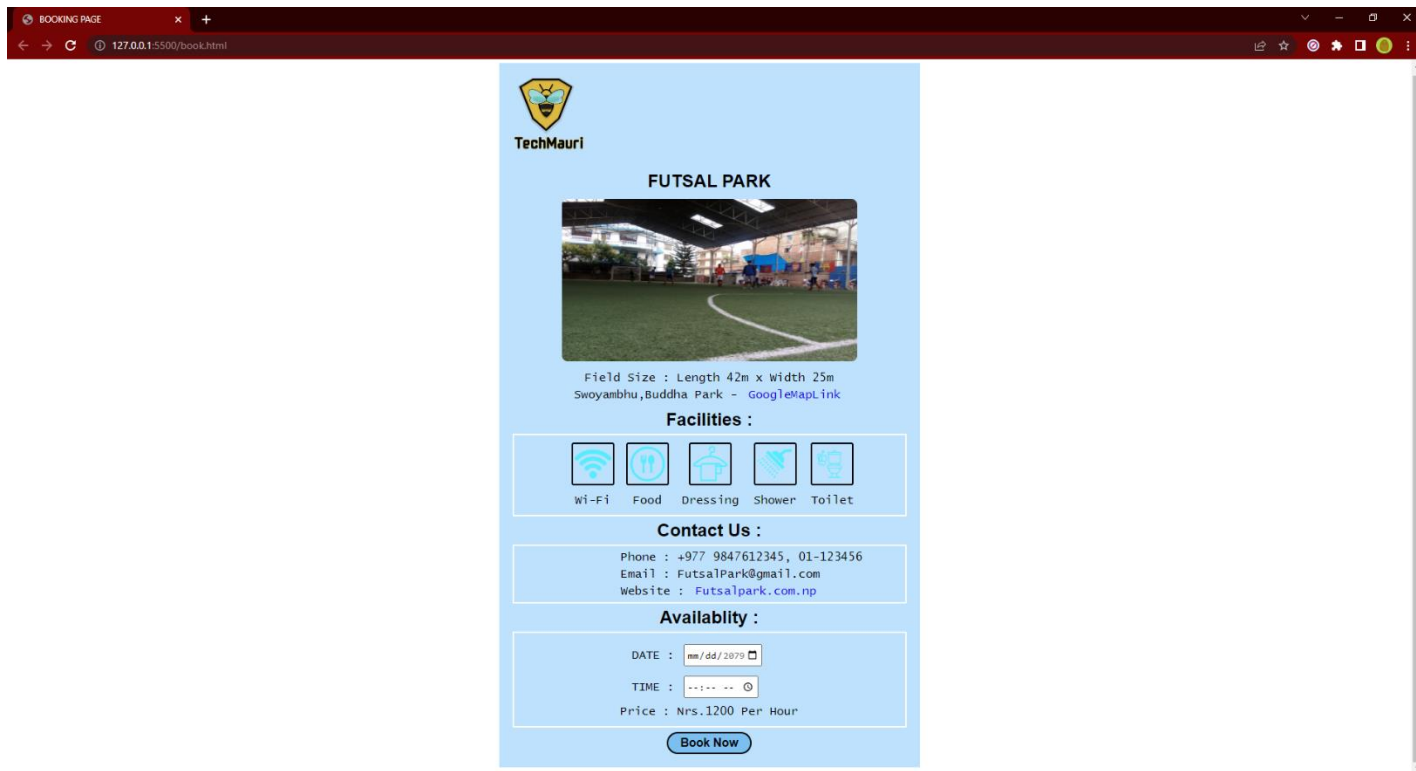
BOOKING PAGE ×

127.0.0.1:5500/book.html

TechMauri

FUTSAL PARK

Field Size : Length 42m x Width 25m
Swoyambhu,Buddha Park - GoogleMapLink

Facilities :

Wi-Fi Food Dressing Shower Toilet

Contact Us :

Phone : +977 9847612345, 01-123456
Email : FutsalPark@gmail.com
Website : Futsalpark.com.np

Availablity :

DATE : mm/dd/2079

TIME : --:-- --

Price : Nrs.1200 Per Hour

Book Now